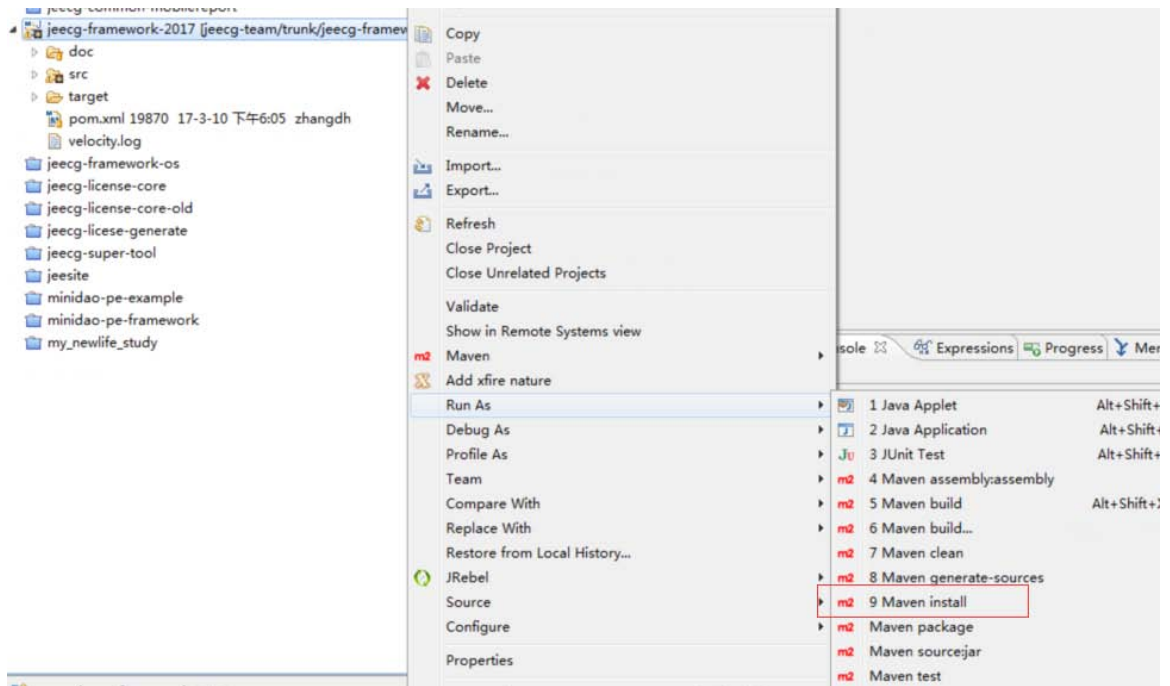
jeecg-common-mobilereport
jeecg-framework-2017 [jeecg-team/trunk/jeecg-framew
doc
src
target
pom.xml 19870 17-3-10 下午6:05 zhangdh
velocity.log
jeecg-framework-os
jeecg-license-core
jeecg-license-core-old
jeecg-licese-generate
jeecg-super-tool
jeesite
minidao-pe-example
minidao-pe-framework
my_newlife_study

Copy
Paste
Delete
Move...
Rename...
Import...
Export...
Refresh
Close Project
Close Unrelated Projects
Validate
Show in Remote Systems view
m2 Maven
Add xfire nature
Run As
Debug As
Profile As
Team
Compare With
Replace With
Restore from Local History...
JRebel
Source
Configure
Properties

sole
Expressions
Progress
Me

1 Java Applet Alt+Shift+
2 Java Application Alt+Shift+
Ju 3 JUnit Test Alt+Shift+
m2 4 Maven assembly:assembly
m2 5 Maven build Alt+Shift+X
m2 6 Maven build...
m2 7 Maven clean
m2 8 Maven generate-sources
m2 9 Maven install
m2 Maven package
m2 Maven source:jar
m2 Maven test